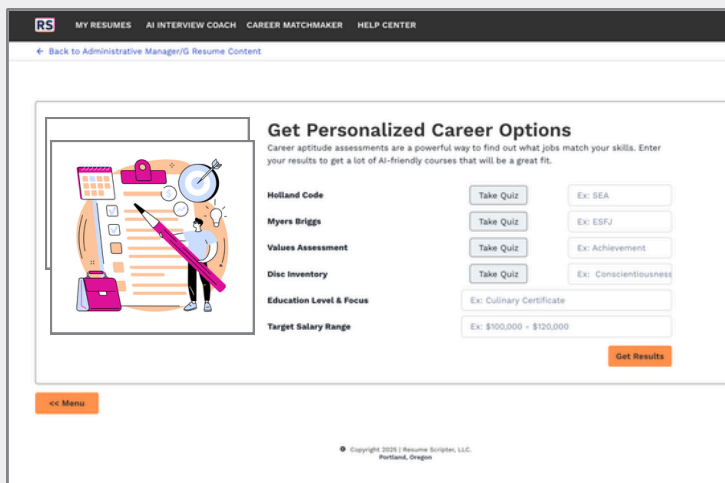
RS MY RESUMES AI INTERVIEW COACH CAREER MATCHMAKER HELP CENTER

← Back to Administrative Manager/G Resume Content

Get Personalized Career Options

Career aptitude assessments are a powerful way to find out what jobs match your skills. Enter your results to get a lot of AI-friendly courses that will be a great fit.

Holland Code | Take Quiz | Ex: SEA

Myers Briggs | Take Quiz | Ex: ESFJ

Values Assessment | Take Quiz | Ex: Achievement

Disc Inventory | Take Quiz | Ex: Conscientiousness

Education Level & Focus | Ex: Culinary Certificate

Target Salary Range | Ex: \$100,000 - \$120,000

Get Results

<< Menu

© Copyright 2025 | Resume Scripter, LLC.
Portland, Oregon